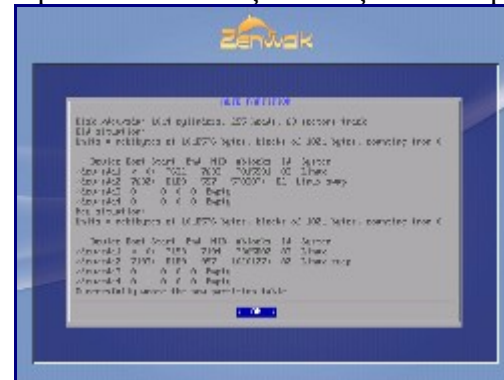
Zenwalk

DISK PARTITION

Disk /dev/sda: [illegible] cylinders, 255 heads, 63 sectors/track
Old situation:
Units = cylinders of 8225280 bytes, blocks of 1024 bytes, counting from 0

Device Boot Start End #cyls #blocks Id System
/dev/sda1 * 0+ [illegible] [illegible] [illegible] 83 Linux
/dev/sda2 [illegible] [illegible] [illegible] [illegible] 82 Linux swap
/dev/sda3 0 - 0 0 0 Empty
/dev/sda4 0 - 0 0 0 Empty
New situation:
Units = cylinders of 8225280 bytes, blocks of 1024 bytes, counting from 0

Device Boot Start End #cyls #blocks Id System
/dev/sda1 * 0+ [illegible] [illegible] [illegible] 83 Linux
/dev/sda2 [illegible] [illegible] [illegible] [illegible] 82 Linux swap
/dev/sda3 0 - 0 0 0 Empty
/dev/sda4 0 - 0 0 0 Empty
Successfully wrote the new partition table

OK